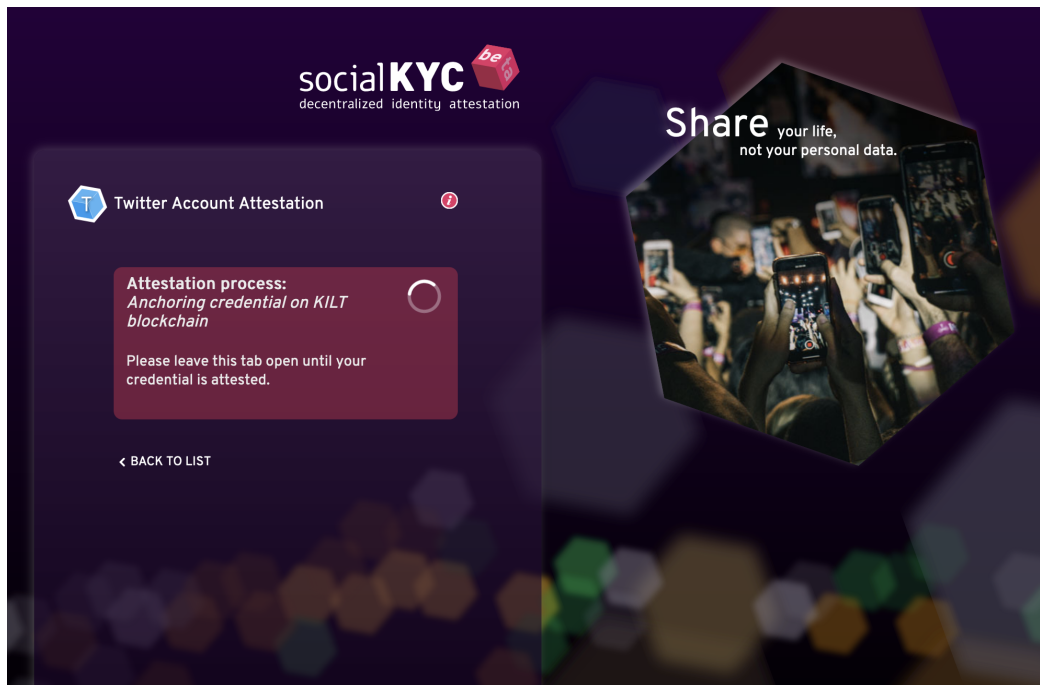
socialKYC beta
decentralized identity attestation

Share your life,
not your personal data.

T Twitter Account Attestation

i

Attestation process:
*Anchoring credential on KILT blockchain*

Please leave this tab open until your credential is attested.

< BACK TO LIST